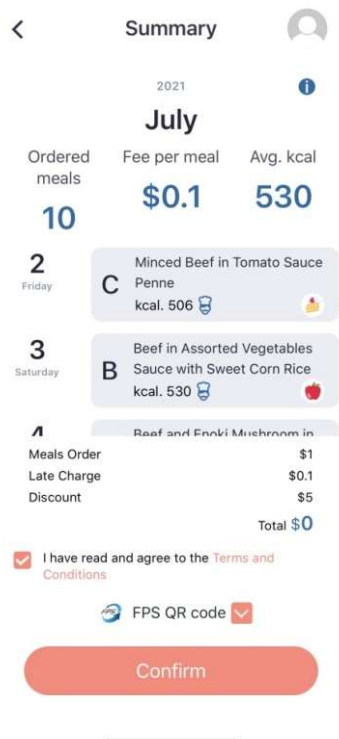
Summary

2021

July

Ordered meals
10

Fee per meal
$0.1

Avg. kcal
530

2
Friday
C
Minced Beef in Tomato Sauce Penne
kcal. 506

3
Saturday
B
Beef in Assorted Vegetables Sauce with Sweet Corn Rice
kcal. 530

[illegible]
Beef and Enoki Mushroom in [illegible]

Meals Order $1
Late Charge $0.1
Discount $5
Total $0

I have read and agree to the Terms and Conditions

FPS QR code

Confirm